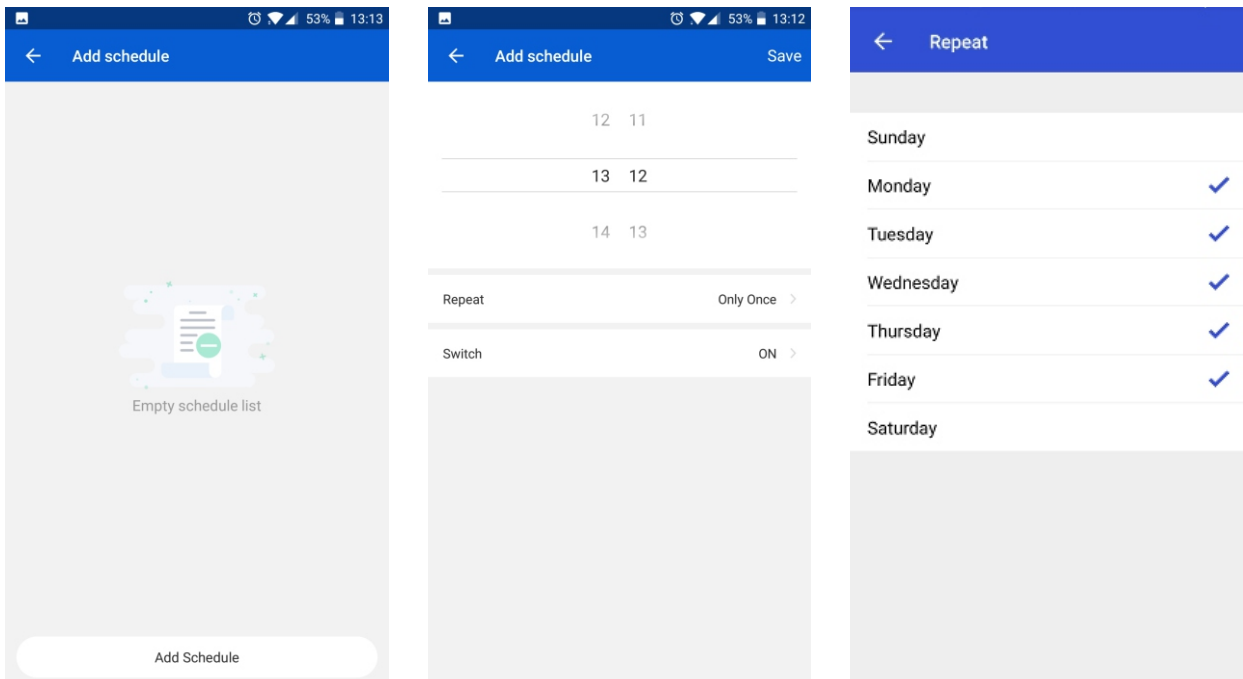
53% 13:13

Add schedule

Empty schedule list

Add Schedule

53% 13:12

Add schedule

Save

12 11

13 12

14 13

Repeat

Only Once

Switch

ON

Repeat

Sunday

Monday

Tuesday

Wednesday

Thursday

Friday

Saturday